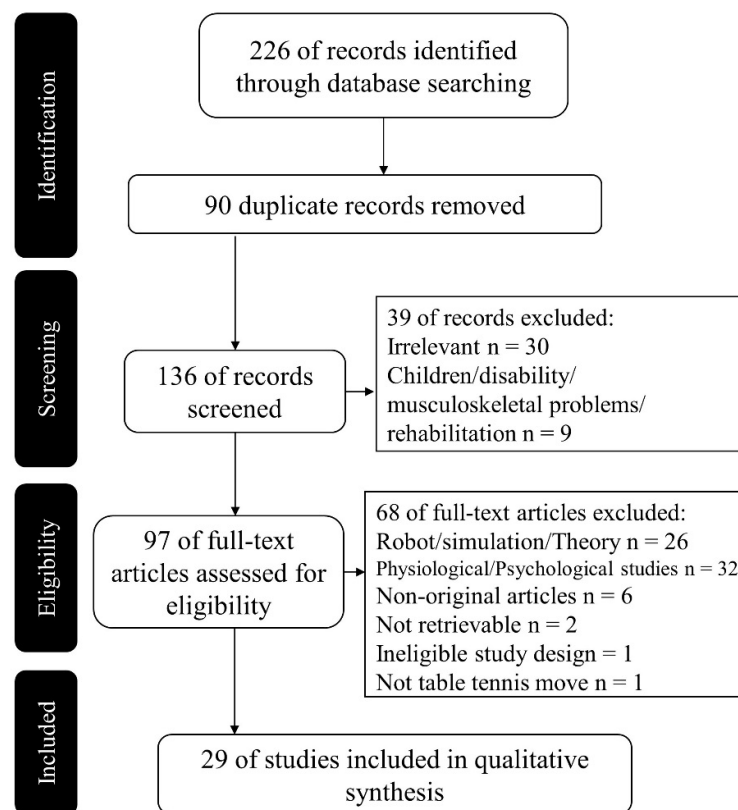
Identification

226 of records identified through database searching

90 duplicate records removed

Screening

136 of records screened

39 of records excluded:
Irrelevant n = 30
Children/disability/musculoskeletal problems/rehabilitation n = 9

Eligibility

97 of full-text articles assessed for eligibility

68 of full-text articles excluded:
Robot/simulation/Theory n = 26
Physiological/Psychological studies n = 32
Non-original articles n = 6
Not retrievable n = 2
Ineligible study design = 1
Not table tennis move n = 1

Included

29 of studies included in qualitative synthesis